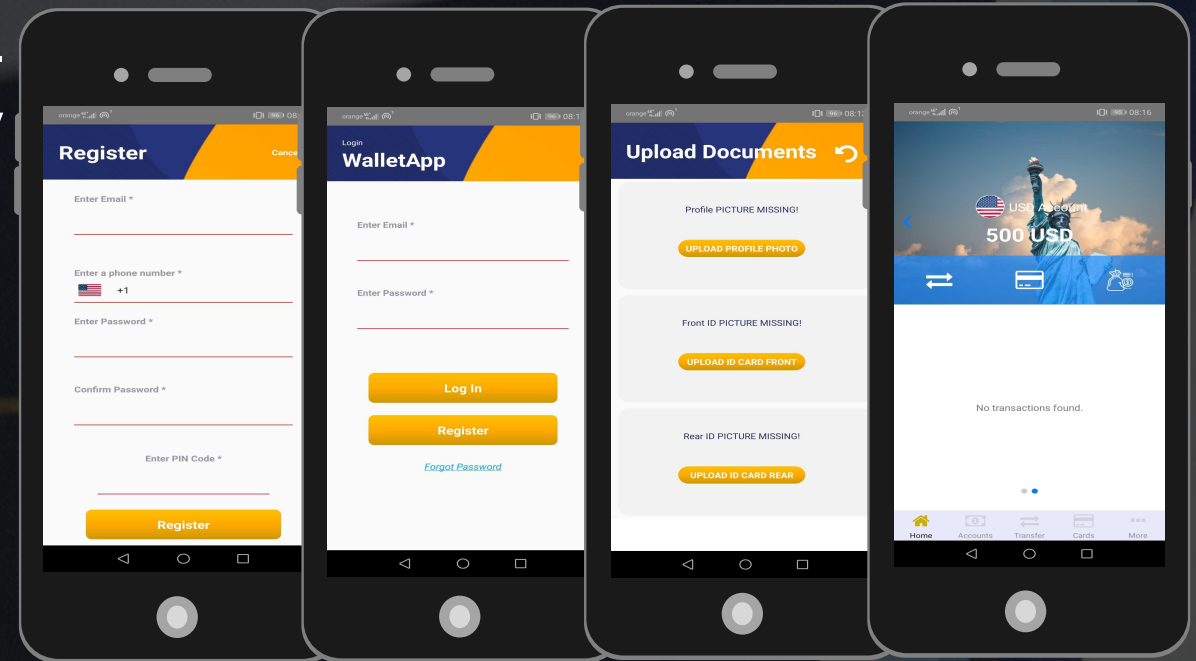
orange 08

Register

Cance

Enter Email *

Enter a phone number *

+1

Enter Password *

Confirm Password *

Enter PIN Code *

Register

orange 08:1

Login

WalletApp

Enter Email *

Enter Password *

Log In

Register

Forgot Password

orange 08:1

Upload Documents

Profile PICTURE MISSING!

UPLOAD PROFILE PHOTO

Front ID PICTURE MISSING!

UPLOAD ID CARD FRONT

Rear ID PICTURE MISSING!

UPLOAD ID CARD REAR

orange 08:16

USD Account

500 USD

No transactions found.

Home

Accounts

Transfer

Cards

More